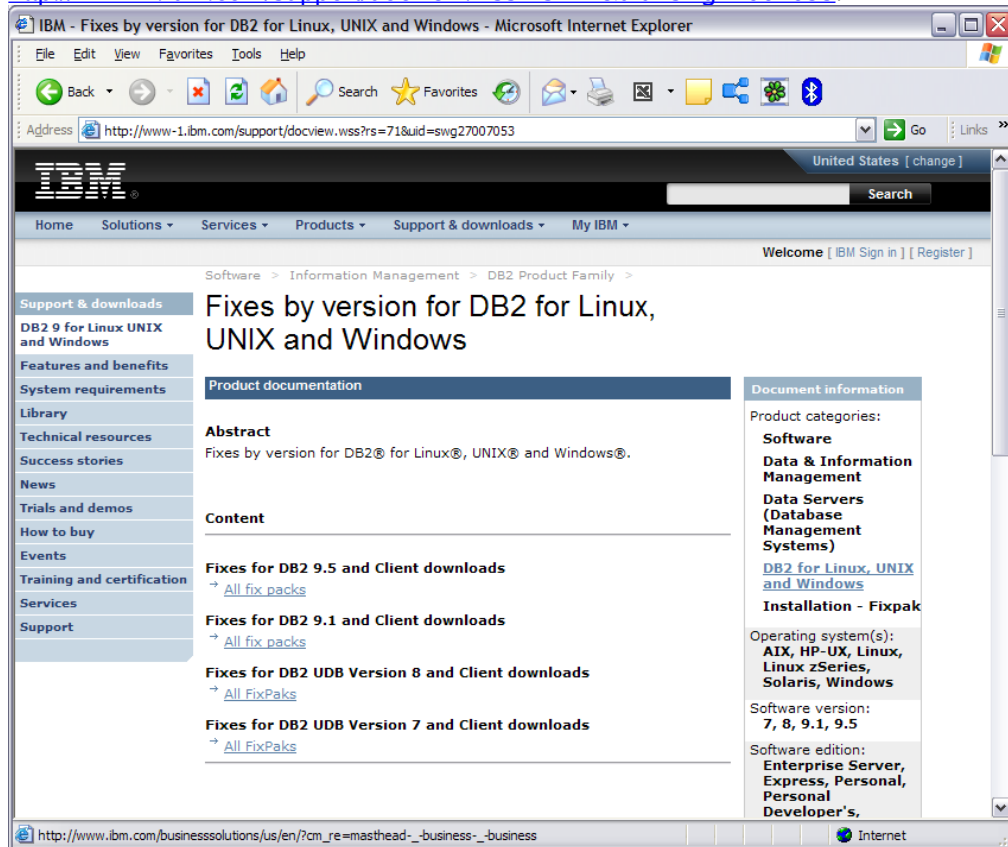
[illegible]

IBM - Fixes by version for DB2 for Linux, UNIX and Windows - Microsoft Internet Explorer

File Edit View Favorites Tools Help

Back Search Favorites

Address http://www-1.ibm.com/support/docview.wss?rs=71&uid=swg27007053 Go Links

IBM

United States [ change ]

Search

Home Solutions Services Products Support & downloads My IBM

Welcome [ IBM Sign in ] [ Register ]

Software > Information Management > DB2 Product Family >

Support & downloads
DB2 9 for Linux UNIX and Windows
Features and benefits
System requirements
Library
Technical resources
Success stories
News
Trials and demos
How to buy
Events
Training and certification
Services
Support

Fixes by version for DB2 for Linux, UNIX and Windows

Product documentation

Abstract
Fixes by version for DB2® for Linux®, UNIX® and Windows®.

Content

Fixes for DB2 9.5 and Client downloads
All fix packs

Fixes for DB2 9.1 and Client downloads
All fix packs

Fixes for DB2 UDB Version 8 and Client downloads
All FixPaks

Fixes for DB2 UDB Version 7 and Client downloads
All FixPaks

Document information
Product categories:
Software
Data & Information Management
Data Servers (Database Management Systems)
DB2 for Linux, UNIX and Windows
Installation - Fixpak
Operating system(s):
AIX, HP-UX, Linux, Linux zSeries, Solaris, Windows
Software version:
7, 8, 9.1, 9.5
Software edition:
Enterprise Server, Express, Personal, Personal Developer's,

http://www.ibm.com/businesssolutions/us/en/?cm_re=masthead-_-business-_-business

Internet